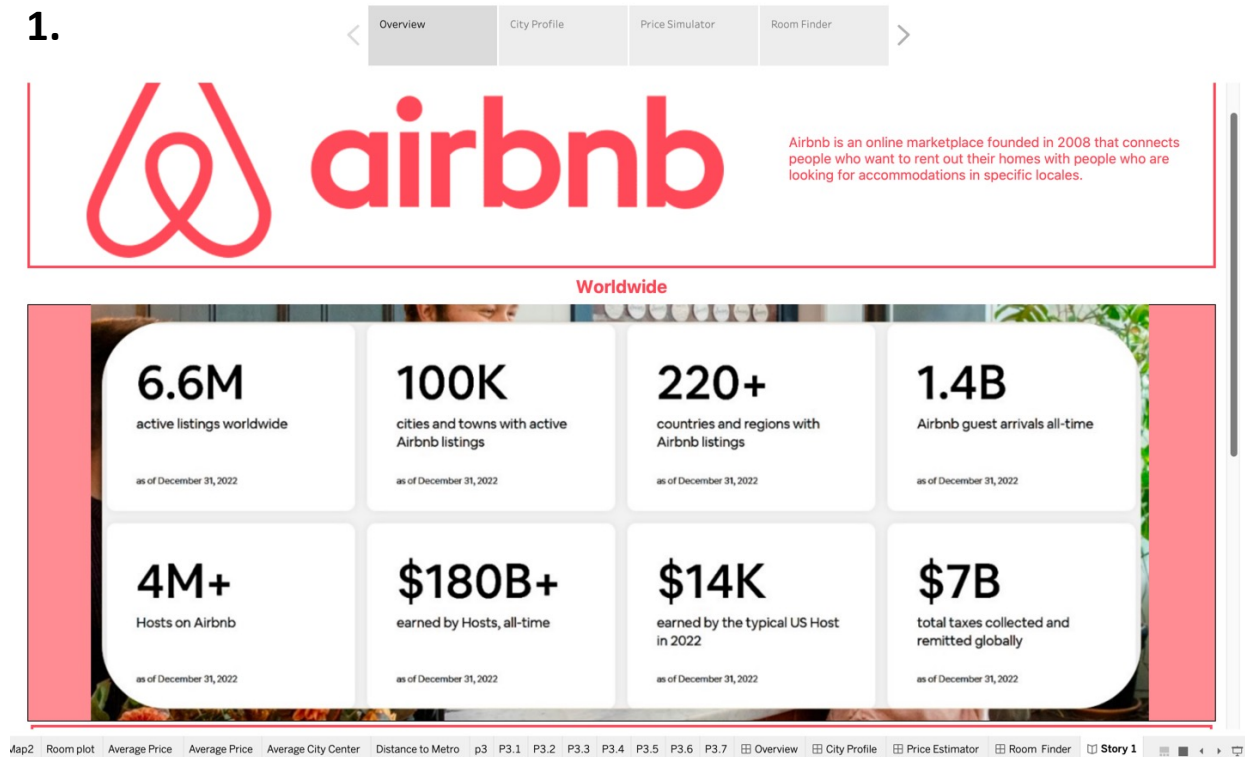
1.

Overview | City Profile | Price Simulator | Room Finder

airbnb

Airbnb is an online marketplace founded in 2008 that connects people who want to rent out their homes with people who are looking for accommodations in specific locales.

Worldwide

6.6M
active listings worldwide
as of December 31, 2022

100K
cities and towns with active Airbnb listings
as of December 31, 2022

220+
countries and regions with Airbnb listings
as of December 31, 2022

1.4B
Airbnb guest arrivals all-time
as of December 31, 2022

4M+
Hosts on Airbnb
as of December 31, 2022

$180B+
earned by Hosts, all-time
as of December 31, 2022

$14K
earned by the typical US Host in 2022
as of December 31, 2022

$7B
total taxes collected and remitted globally
as of December 31, 2022

Map2 | Room plot | Average Price | Average Price | Average City Center | Distance to Metro | p3 | P3.1 | P3.2 | P3.3 | P3.4 | P3.5 | P3.6 | P3.7 | Overview | City Profile | Price Estimator | Room Finder | Story 1